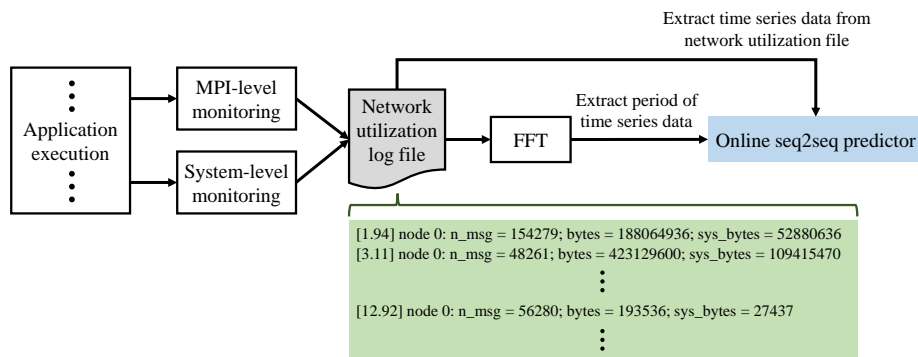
Extract time series data from network utilization file

Application execution

MPI-level monitoring

System-level monitoring

Network utilization log file

FFT

Extract period of time series data

Online seq2seq predictor

[1.94] node 0: n_msg = 154279; bytes = 188064936; sys_bytes = 52880636
[3.11] node 0: n_msg = 48261; bytes = 423129600; sys_bytes = 109415470

[12.92] node 0: n_msg = 56280; bytes = 193536; sys_bytes = 27437